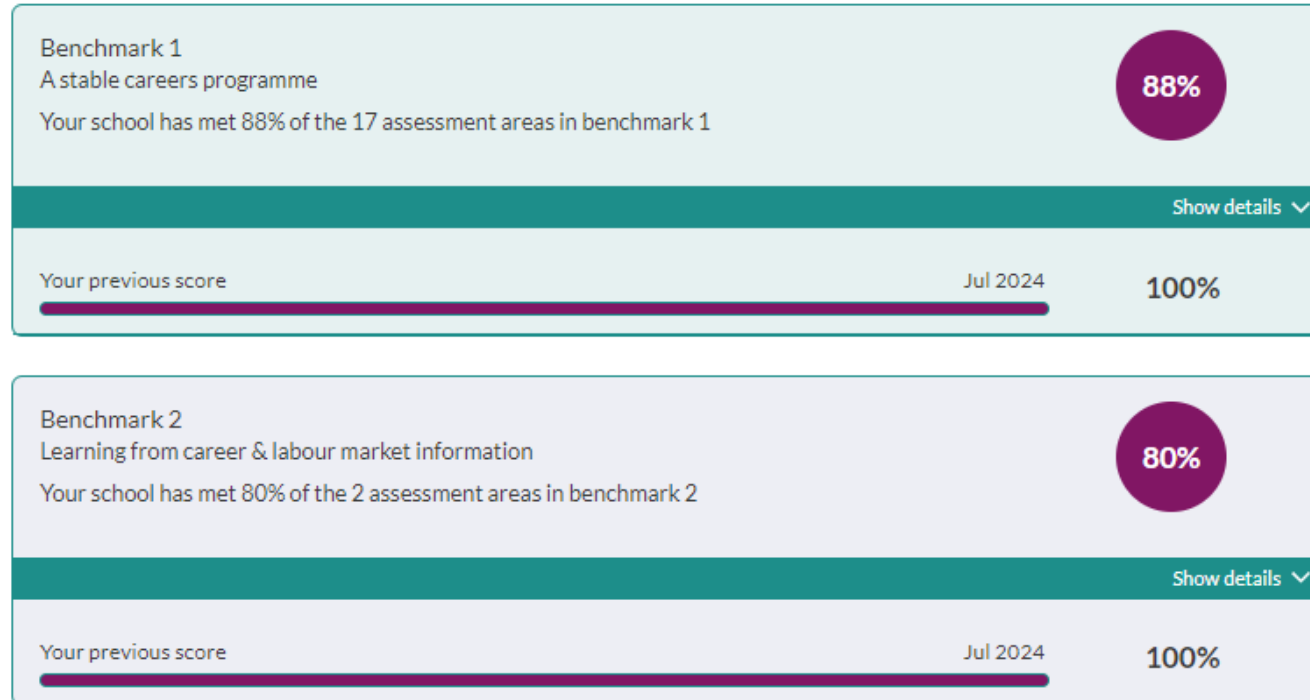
Benchmark 1
A stable careers programme
Your school has met 88% of the 17 assessment areas in benchmark 1

88%

Show details

Your previous score Jul 2024

100%

Benchmark 2
Learning from career & labour market information
Your school has met 80% of the 2 assessment areas in benchmark 2

80%

Show details

Your previous score Jul 2024

100%